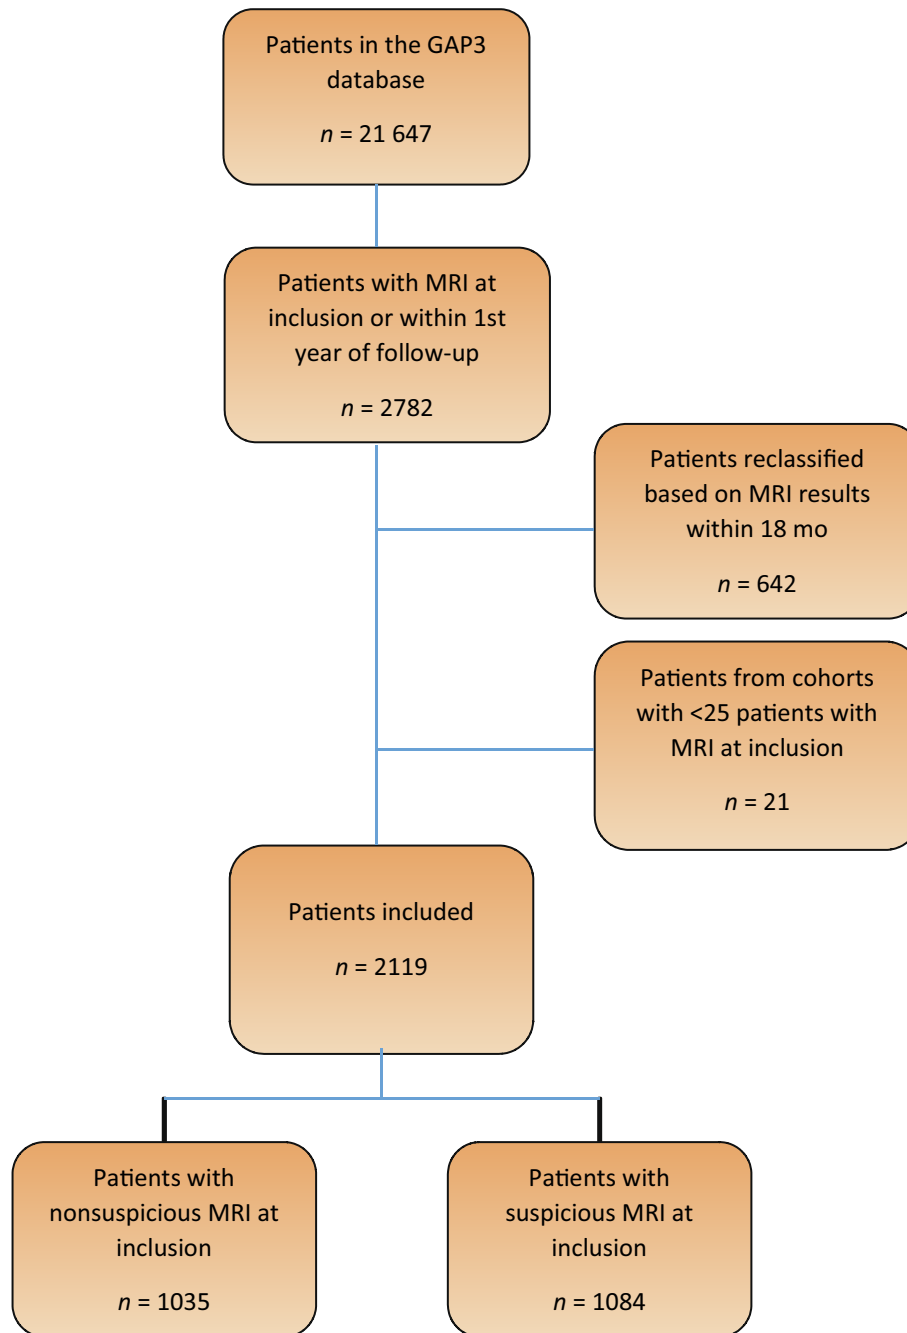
Patients in the GAP3 database

$n$ = 21 647

Patients with MRI at inclusion or within 1st year of follow-up

$n$ = 2782

Patients reclassified based on MRI results within 18 mo

$n$ = 642

Patients from cohorts with <25 patients with MRI at inclusion

$n$ = 21

Patients included

$n$ = 2119

Patients with nonsuspicious MRI at inclusion

$n$ = 1035

Patients with suspicious MRI at inclusion

$n$ = 1084